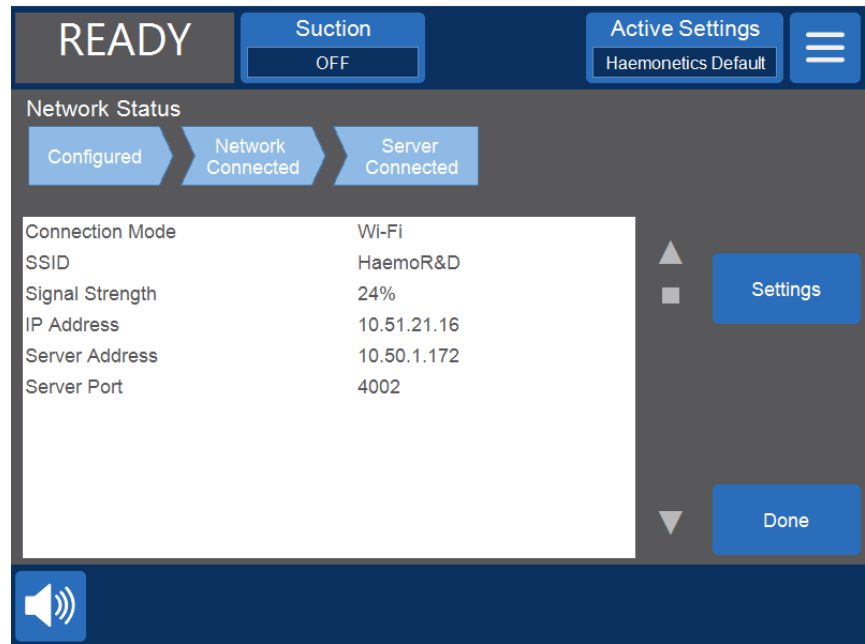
READY

Suction
OFF

Active Settings
Haemonetics Default

Network Status

Configured

Network Connected

Server Connected

| | |
|---|---|
| Connection Mode | Wi-Fi |
| SSID | HaemoR&D |
| Signal Strength | 24% |
| IP Address | 10.51.21.16 |
| Server Address | 10.50.1.172 |
| Server Port | 4002 |

Settings

Done